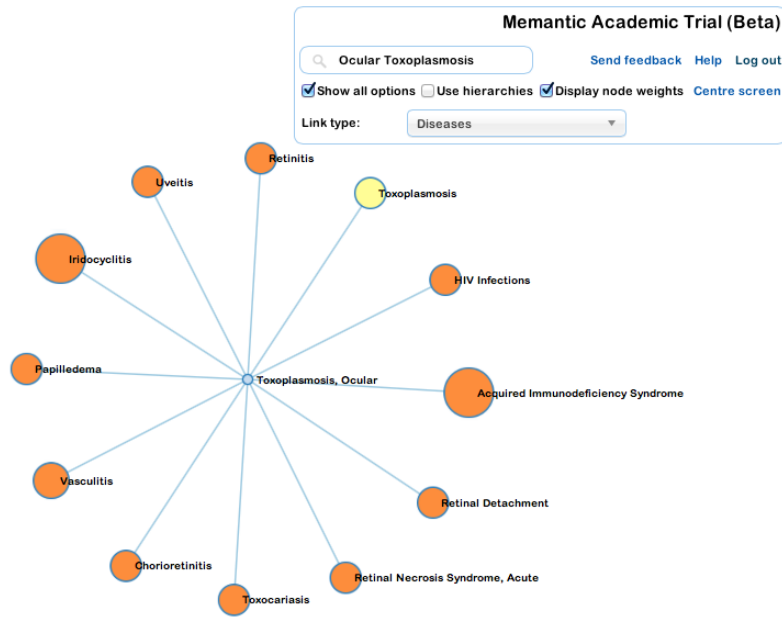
Memantic Academic Trial (Beta)

Ocular Toxoplasmosis

Send feedback Help Log out

Show all options Use hierarchies Display node weights Centre screen

Link type: Diseases

Retinitis

Uveitis

Toxoplasmosis

Iridocyclitis

HIV Infections

Papilledema

Toxoplasmosis, Ocular

Acquired Immunodeficiency Syndrome

Vasculitis

Retinal Detachment

Chorioretinitis

Retinal Necrosis Syndrome, Acute

Toxocariasis